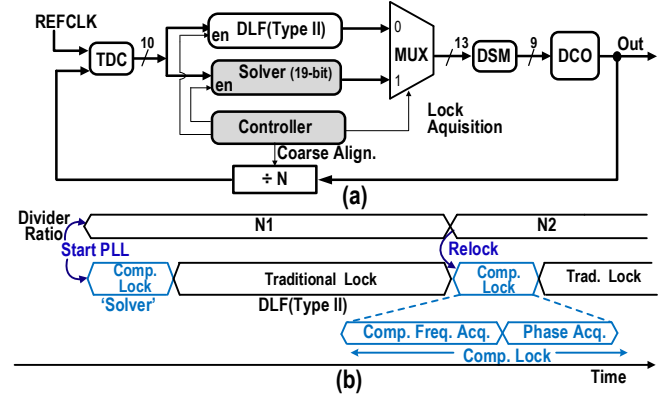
REFCLK
TDC
10
en DLF(Type II)
en Solver (19-bit)
Controller
0
1
MUX
13
DSM
9
DCO
Out
Lock Aquisition
Coarse Align.
÷ N
(a)

Divider Ratio
N1
N2
Start PLL
Relock
Comp. Lock
'Solver'
Traditional Lock
DLF(Type II)
Comp. Lock
Trad. Lock
Comp. Freq. Acq.
Phase Acq.
Comp. Lock
(b)
Time